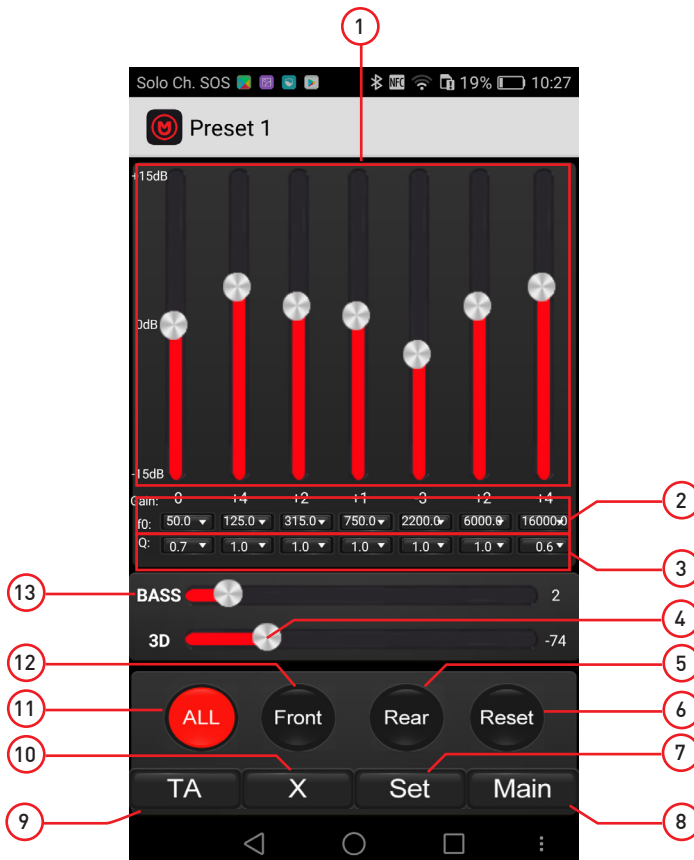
1

Solo Ch. SOS 19% 10:27

Preset 1

+15dB

0dB

-15dB

Gain: 0 +4 +2 +1 -3 +2 +4

f0: 50.0 125.0 315.0 750.0 2200.0 6000.0 16000.0

Q: 0.7 1.0 1.0 1.0 1.0 1.0 0.6

2

3

13 BASS 2

4

3D -74

12

5

11 ALL Front Rear Reset 6

10

7

TA X Set Main

9

8